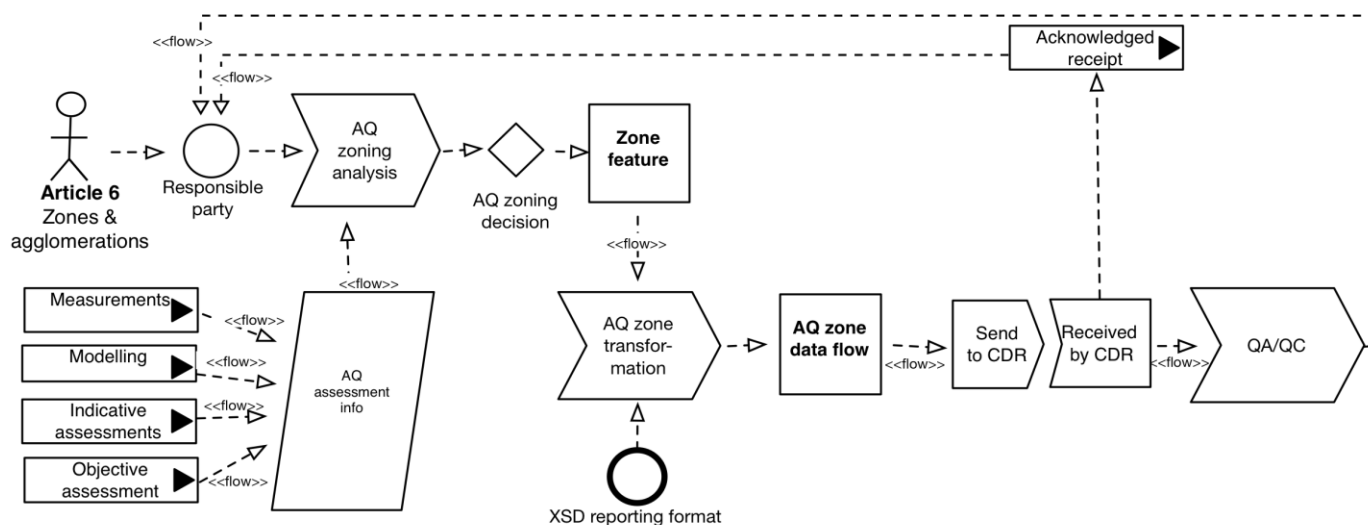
<<flow>>

<<flow>>

Acknowledged receipt

Article 6
Zones & agglomerations

Responsible party

AQ zoning analysis

AQ zoning decision

Zone feature

<<flow>>

<<flow>>

Measurements

<<flow>>

Modelling

<<flow>>

Indicative assessments

<<flow>>

Objective assessment

<<flow>>

AQ assessment info

AQ zone transformation

AQ zone data flow

<<flow>>

Send to CDR

Received by CDR

<<flow>>

QA/QC

XSD reporting format